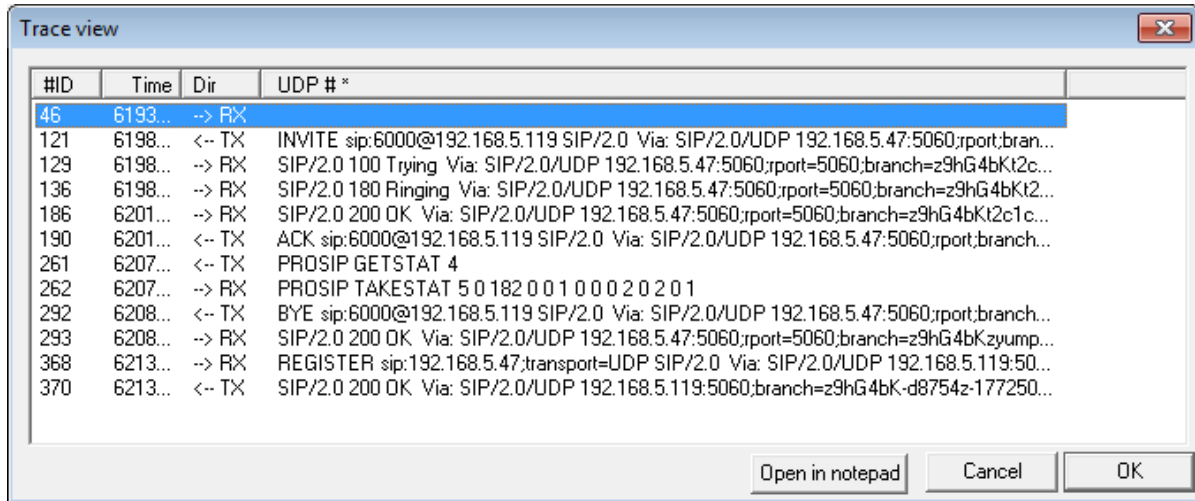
Trace view

| #ID | Time | Dir | UDP # * |
|---|---|---|---|
| 46 | 6193... | --> RX | |
| 121 | 6198... | <-- TX | INVITE sip:6000@192.168.5.119 SIP/2.0 Via: SIP/2.0/UDP 192.168.5.47:5060;rport;bran... |
| 129 | 6198... | --> RX | SIP/2.0 100 Trying Via: SIP/2.0/UDP 192.168.5.47:5060;rport=5060;branch=z9hG4bKt2c... |
| 136 | 6198... | --> RX | SIP/2.0 180 Ringing Via: SIP/2.0/UDP 192.168.5.47:5060;rport=5060;branch=z9hG4bKt2... |
| 186 | 6201... | --> RX | SIP/2.0 200 OK Via: SIP/2.0/UDP 192.168.5.47:5060;rport=5060;branch=z9hG4bKt2c1c... |
| 190 | 6201... | <-- TX | ACK sip:6000@192.168.5.119 SIP/2.0 Via: SIP/2.0/UDP 192.168.5.47:5060;rport;branch... |
| 261 | 6207... | <-- TX | PROSIP GETSTAT 4 |
| 262 | 6207... | --> RX | PROSIP TAKESTAT 5 0 182 0 0 1 0 0 0 2 0 2 0 1 |
| 292 | 6208... | <-- TX | BYE sip:6000@192.168.5.119 SIP/2.0 Via: SIP/2.0/UDP 192.168.5.47:5060;rport;branch... |
| 293 | 6208... | --> RX | SIP/2.0 200 OK Via: SIP/2.0/UDP 192.168.5.47:5060;rport=5060;branch=z9hG4bKzyump... |
| 368 | 6213... | --> RX | REGISTER sip:192.168.5.47;transport=UDP SIP/2.0 Via: SIP/2.0/UDP 192.168.5.119:50... |
| 370 | 6213... | <-- TX | SIP/2.0 200 OK Via: SIP/2.0/UDP 192.168.5.119:5060;branch=z9hG4bK-d8754z-177250... |

Open in notepad
Cancel
OK